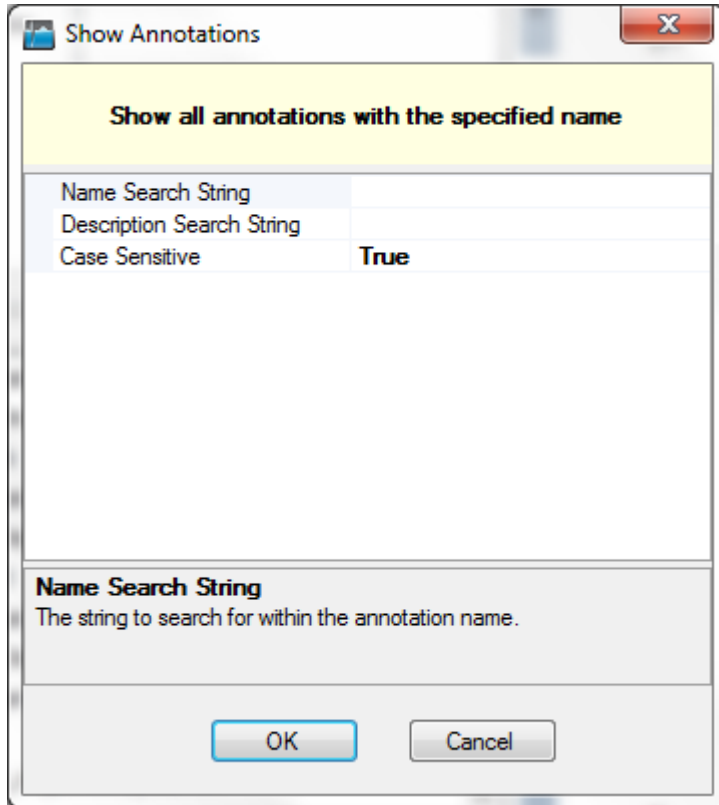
Show Annotations

Show all annotations with the specified name

| | |
|---|---|
| Name Search String | |
| Description Search String | |
| Case Sensitive | True |

Name Search String
The string to search for within the annotation name.

OK Cancel